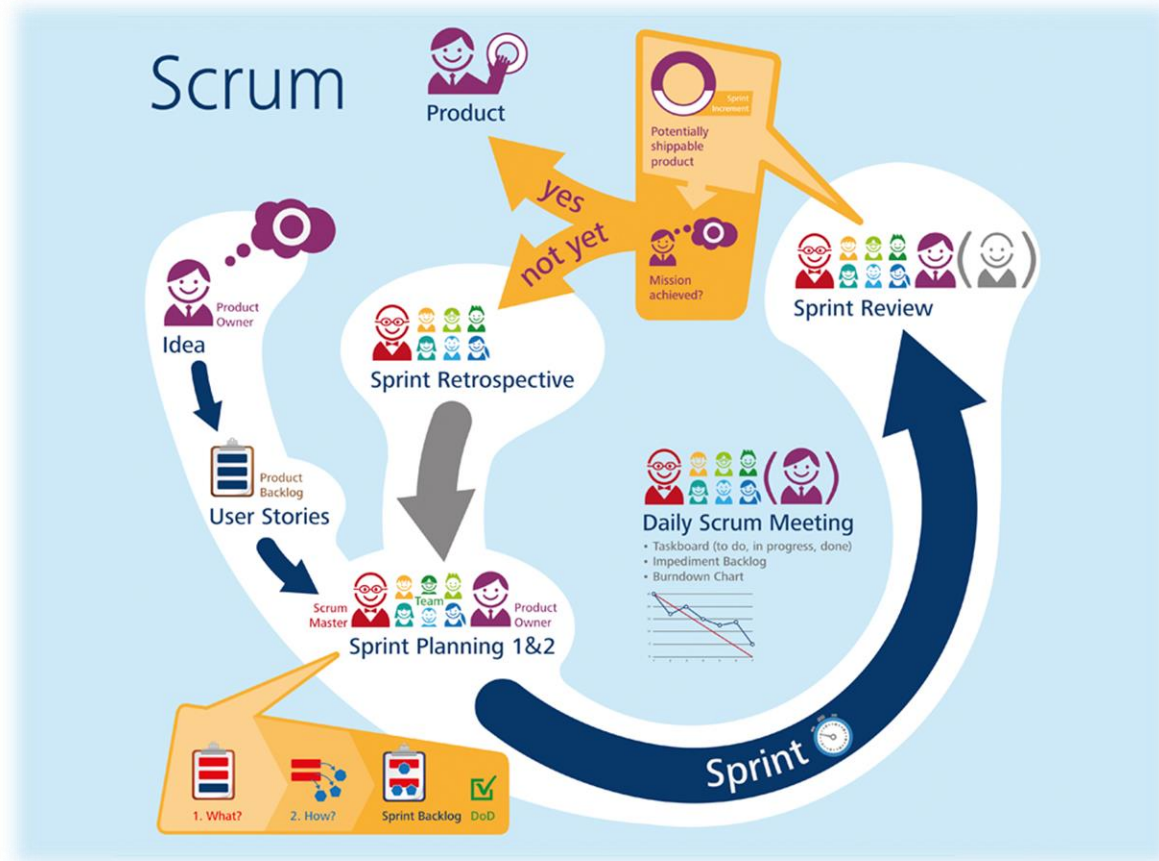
Scrum

Product

Sprint Increment

Potentially shippable product

yes

not yet

Mission achieved?

Product Owner

Idea

Sprint Retrospective

Sprint Review

Product Backlog

User Stories

Daily Scrum Meeting
• Taskboard (to do, in progress, done)
• Impediment Backlog
• Burndown Chart

Scrum Master

Team

Product Owner

Sprint Planning 1&2

1. What?

2. How?

Sprint Backlog

DoD

Sprint